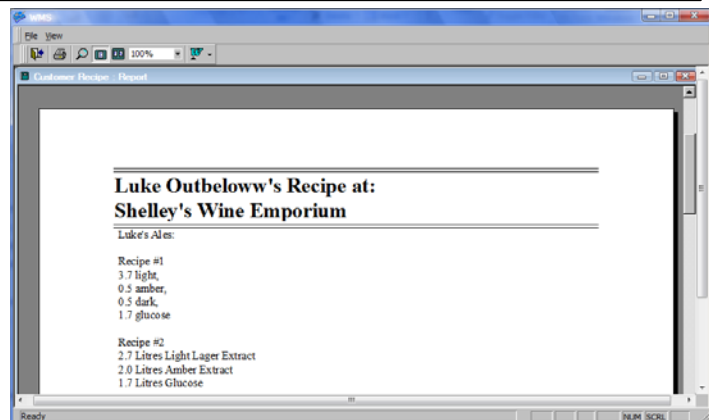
WMS
File View
100%
Customer Recipe : Report

Luke Outbeloww's Recipe at:
Shelley's Wine Emporium

Luke's Ales:

Recipe #1
3.7 light,
0.5 amber,
0.5 dark,
1.7 glucose

Recipe #2
2.7 Litres Light Lager Extract
2.0 Litres Amber Extract
1.7 Litres Glucose

Ready
NUM SCRL